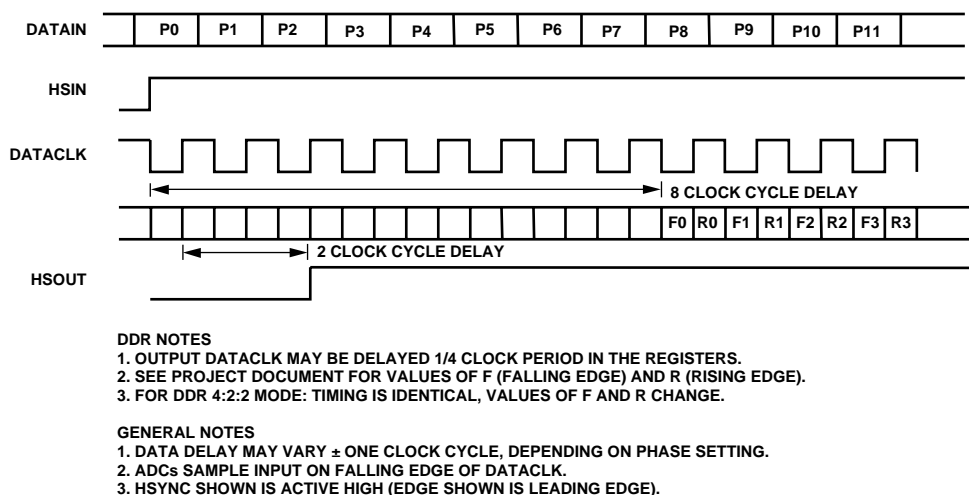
DATAIN

P0 P1 P2 P3 P4 P5 P6 P7 P8 P9 P10 P11

HSIN

DATACLK

8 CLOCK CYCLE DELAY

F0 R0 F1 R1 F2 R2 F3 R3

2 CLOCK CYCLE DELAY

HSOUT

DDR NOTES
1. OUTPUT DATACLK MAY BE DELAYED 1/4 CLOCK PERIOD IN THE REGISTERS.
2. SEE PROJECT DOCUMENT FOR VALUES OF F (FALLING EDGE) AND R (RISING EDGE).
3. FOR DDR 4:2:2 MODE: TIMING IS IDENTICAL, VALUES OF F AND R CHANGE.

GENERAL NOTES
1. DATA DELAY MAY VARY ± ONE CLOCK CYCLE, DEPENDING ON PHASE SETTING.
2. ADCs SAMPLE INPUT ON FALLING EDGE OF DATACLK.
3. HSYNC SHOWN IS ACTIVE HIGH (EDGE SHOWN IS LEADING EDGE).